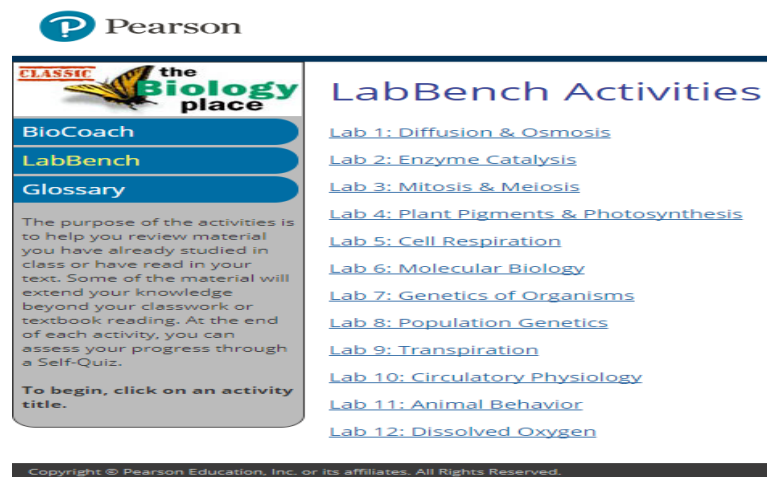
Pearson

CLASSIC the Biology place

BioCoach

LabBench

Glossary

The purpose of the activities is to help you review material you have already studied in class or have read in your text. Some of the material will extend your knowledge beyond your classwork or textbook reading. At the end of each activity, you can assess your progress through a Self-Quiz.

To begin, click on an activity title.

LabBench Activities

Lab 1: Diffusion & Osmosis

Lab 2: Enzyme Catalysis

Lab 3: Mitosis & Meiosis

Lab 4: Plant Pigments & Photosynthesis

Lab 5: Cell Respiration

Lab 6: Molecular Biology

Lab 7: Genetics of Organisms

Lab 8: Population Genetics

Lab 9: Transpiration

Lab 10: Circulatory Physiology

Lab 11: Animal Behavior

Lab 12: Dissolved Oxygen

Copyright © Pearson Education, Inc. or its affiliates. All Rights Reserved.